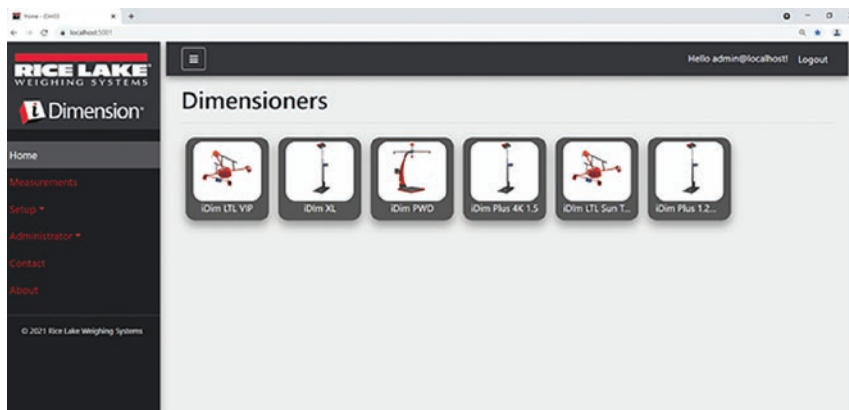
Home - iDim33
localhost:5001

RICE LAKE
WEIGHING SYSTEMS
Dimension

Home
Measurements
Setup ▾
Administrator ▾
Contact
About

© 2021 Rice Lake Weighing Systems

≡

Hello admin@localhost! Logout

Dimensioners

iDim LTL VIP
iDim XL
iDim PWD
iDim Plus 4K 1.5
iDim LTL Sun T...
iDim Plus 1.2...